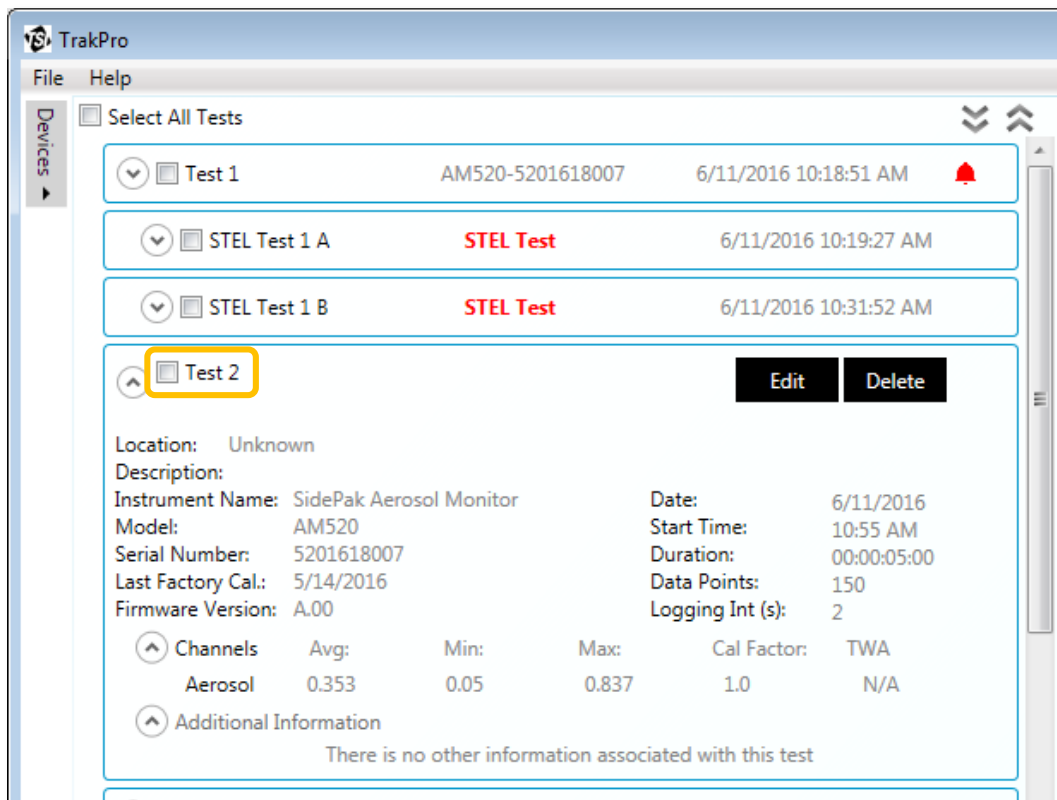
TrakPro
File Help
Devices
Select All Tests
Test 1 AM520-5201618007 6/11/2016 10:18:51 AM
STEL Test 1 A STEL Test 6/11/2016 10:19:27 AM
STEL Test 1 B STEL Test 6/11/2016 10:31:52 AM
Test 2
Edit Delete
Location: Unknown
Description:
Instrument Name: SidePak Aerosol Monitor
Model: AM520
Serial Number: 5201618007
Last Factory Cal.: 5/14/2016
Firmware Version: A.00
Date: 6/11/2016
Start Time: 10:55 AM
Duration: 00:00:05:00
Data Points: 150
Logging Int (s): 2

| Channels | Avg: | Min: | Max: | Cal Factor: | TWA |
|---|---|---|---|---|---|
| Aerosol | 0.353 | 0.05 | 0.837 | 1.0 | N/A |

Additional Information
There is no other information associated with this test